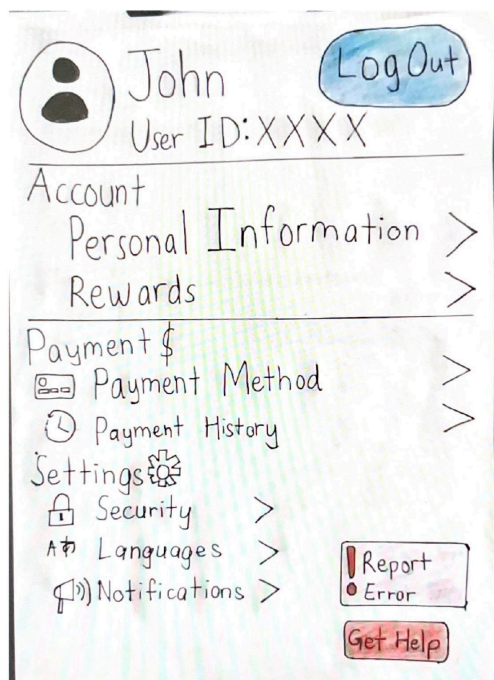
John

Log Out

User ID: XXXX

Account

Personal Information >

Rewards >

Payment $

Payment Method >

Payment History >

Settings

Security >

A あ Languages >

Notifications >

Report Error

Get Help